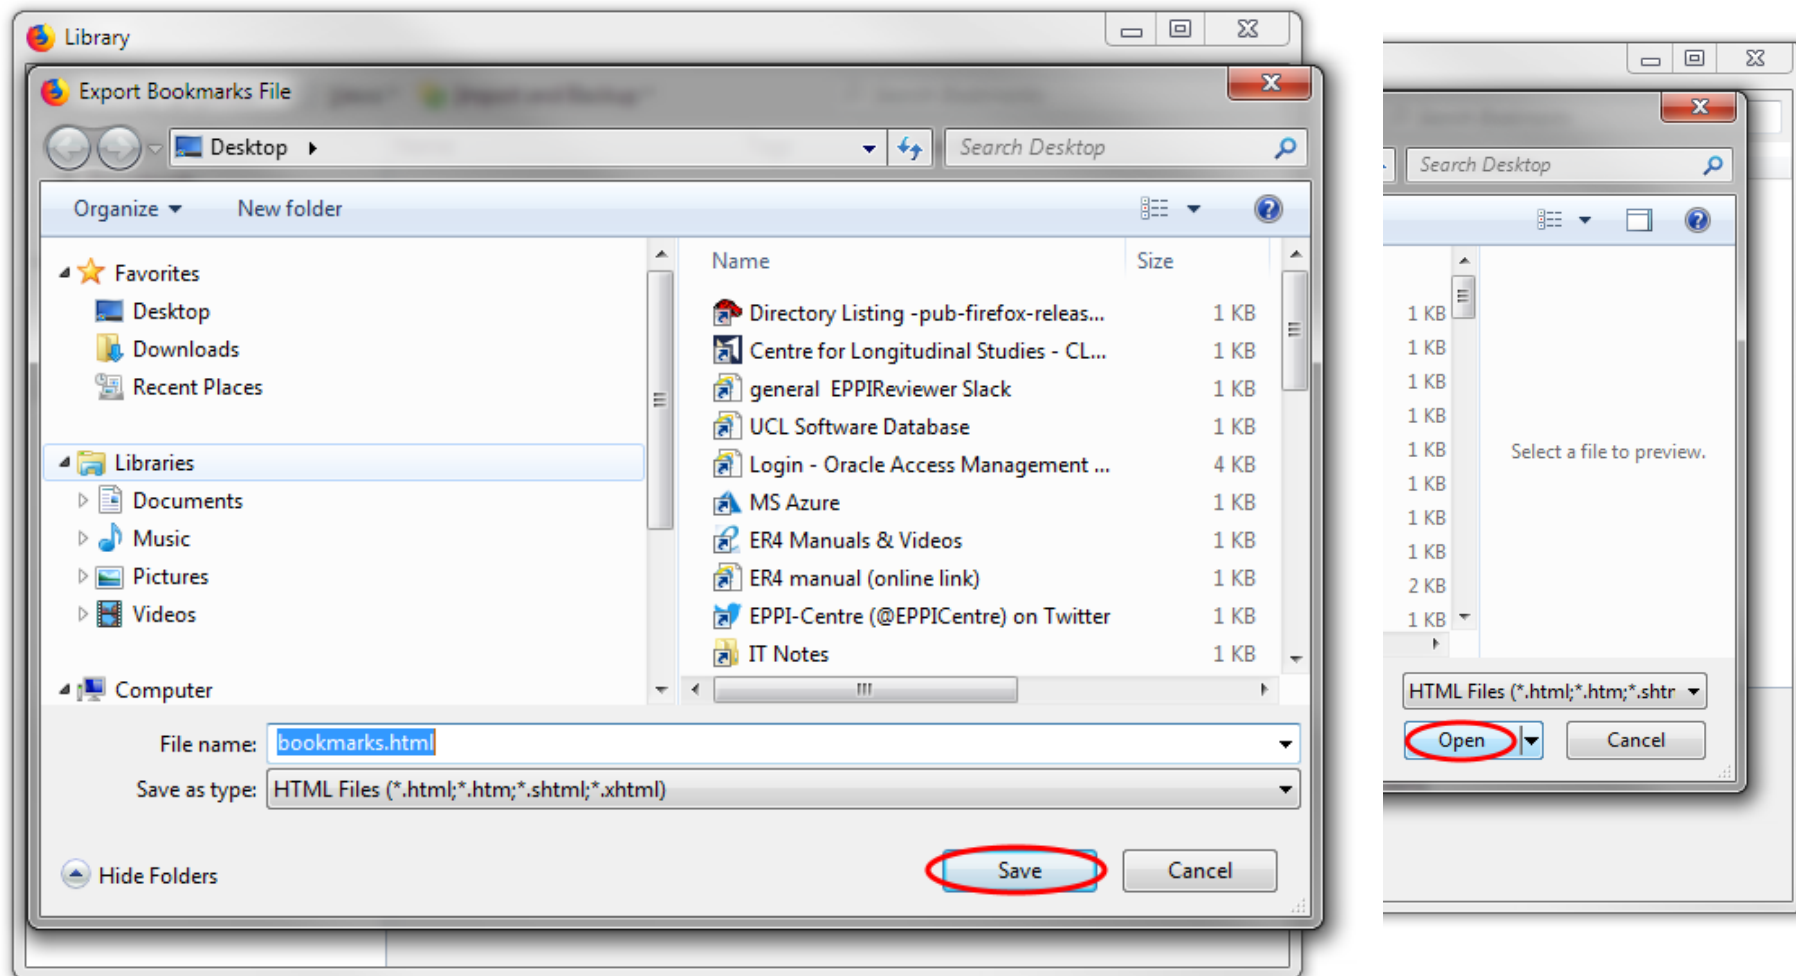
Library

Export Bookmarks File

Desktop

Search Desktop

Organize

New folder

Favorites

Desktop

Downloads

Recent Places

Libraries

Documents

Music

Pictures

Videos

Computer

| Name | Size |
|---|---|
| Directory Listing -pub-firefox-releas... | 1 KB |
| Centre for Longitudinal Studies - CL... | 1 KB |
| general EPPIReviewer Slack | 1 KB |
| UCL Software Database | 1 KB |
| Login - Oracle Access Management ... | 4 KB |
| MS Azure | 1 KB |
| ER4 Manuals & Videos | 1 KB |
| ER4 manual (online link) | 1 KB |
| EPPI-Centre (@EPPICentre) on Twitter | 1 KB |
| IT Notes | 1 KB |

File name: bookmarks.html

Save as type: HTML Files (*.html;*.htm;*.shtml;*.xhtml)

Hide Folders

Save

Cancel

Search Desktop

1 KB
1 KB
1 KB
1 KB
1 KB
1 KB
1 KB
1 KB
2 KB
1 KB

Select a file to preview.

HTML Files (*.html;*.htm;*.shtr

Open

Cancel